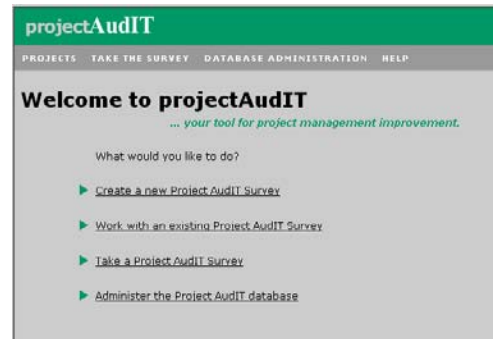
projectAudIT

PROJECTS TAKE THE SURVEY DATABASE ADMINISTRATION HELP

Welcome to projectAudIT

... your tool for project management improvement.

What would you like to do?

Create a new Project AudIT Survey

Work with an existing Project AudIT Survey

Take a Project AudIT Survey

Administer the Project AudIT database